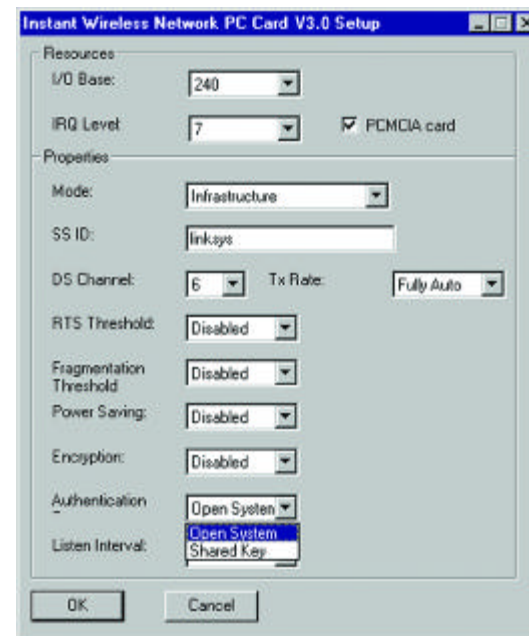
Instant Wireless Network PC Card V3.0 Setup

Resources

I/O Base: 240

IRQ Level 7

PCMCIA card

Properties

Mode: Infrastructure

SS ID: linksys

DS Channel: 6

Tx Rate: Fully Auto

RTS Threshold: Disabled

Fragmentation Threshold Disabled

Power Saving: Disabled

Encryption: Disabled

Authentication Open System

Listen Interval:

Open System
Shared Key

OK

Cancel